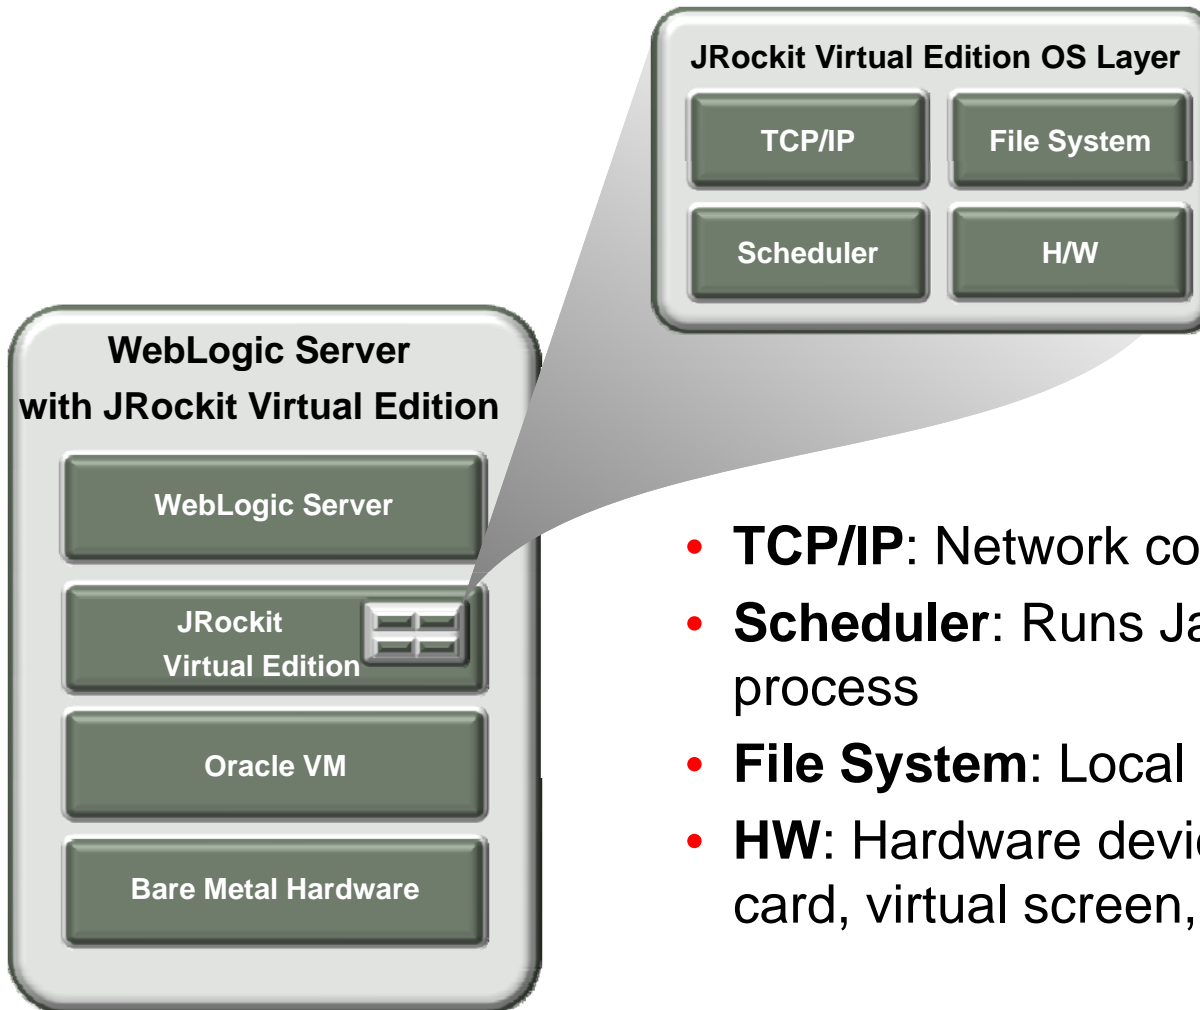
JRockit Virtual Edition OS Layer

TCP/IP

File System

Scheduler

H/W

WebLogic Server with JRockit Virtual Edition

WebLogic Server

JRockit Virtual Edition

Oracle VM

Bare Metal Hardware

• **TCP/IP**: Network co

• **Scheduler**: Runs Ja process

• **File System**: Local

• **HW**: Hardware devic card, virtual screen,